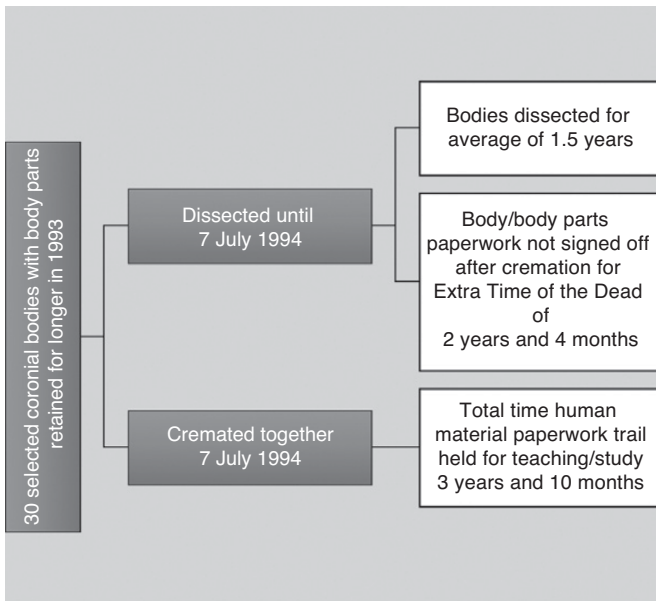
30 selected coronial bodies with body parts retained for longer in 1993

Dissected until 7 July 1994

Bodies dissected for average of 1.5 years

Body/body parts paperwork not signed off after cremation for Extra Time of the Dead of 2 years and 4 months

Cremated together 7 July 1994

Total time human material paperwork trail held for teaching/study 3 years and 10 months